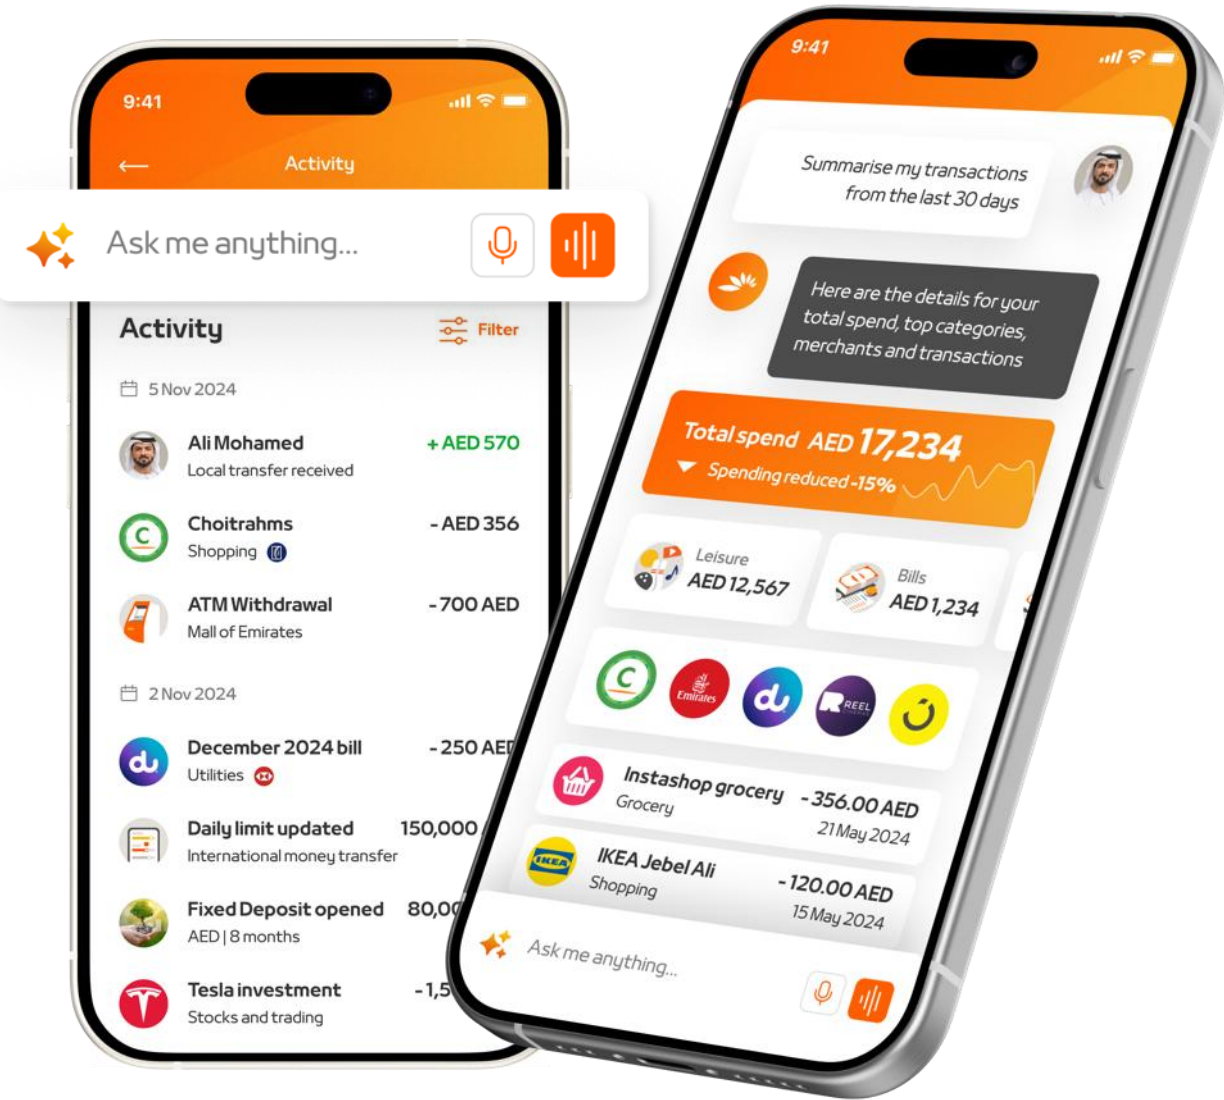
9:41

Activity

Ask me anything...

Activity

Filter

5 Nov 2024

Ali Mohamed
Local transfer received
+ AED 570

Choitrahms
Shopping
- AED 356

ATM Withdrawal
Mall of Emirates
- 700 AED

2 Nov 2024

December 2024 bill
Utilities
- 250 AE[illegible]

Daily limit updated
International money transfer
150,000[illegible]

Fixed Deposit opened
AED | 8 months
80,0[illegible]

Tesla investment
Stocks and trading
- 1,5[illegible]

9:41

Summarise my transactions from the last 30 days

Here are the details for your total spend, top categories, merchants and transactions

Total spend AED 17,234
Spending reduced -15%

Leisure
AED 12,567

Bills
AED 1,234

Emirates

REEL

Instashop grocery
Grocery
- 356.00 AED
21 May 2024

IKEA

IKEA Jebel Ali
Shopping
- 120.00 AED
15 May 2024

Ask me anything...